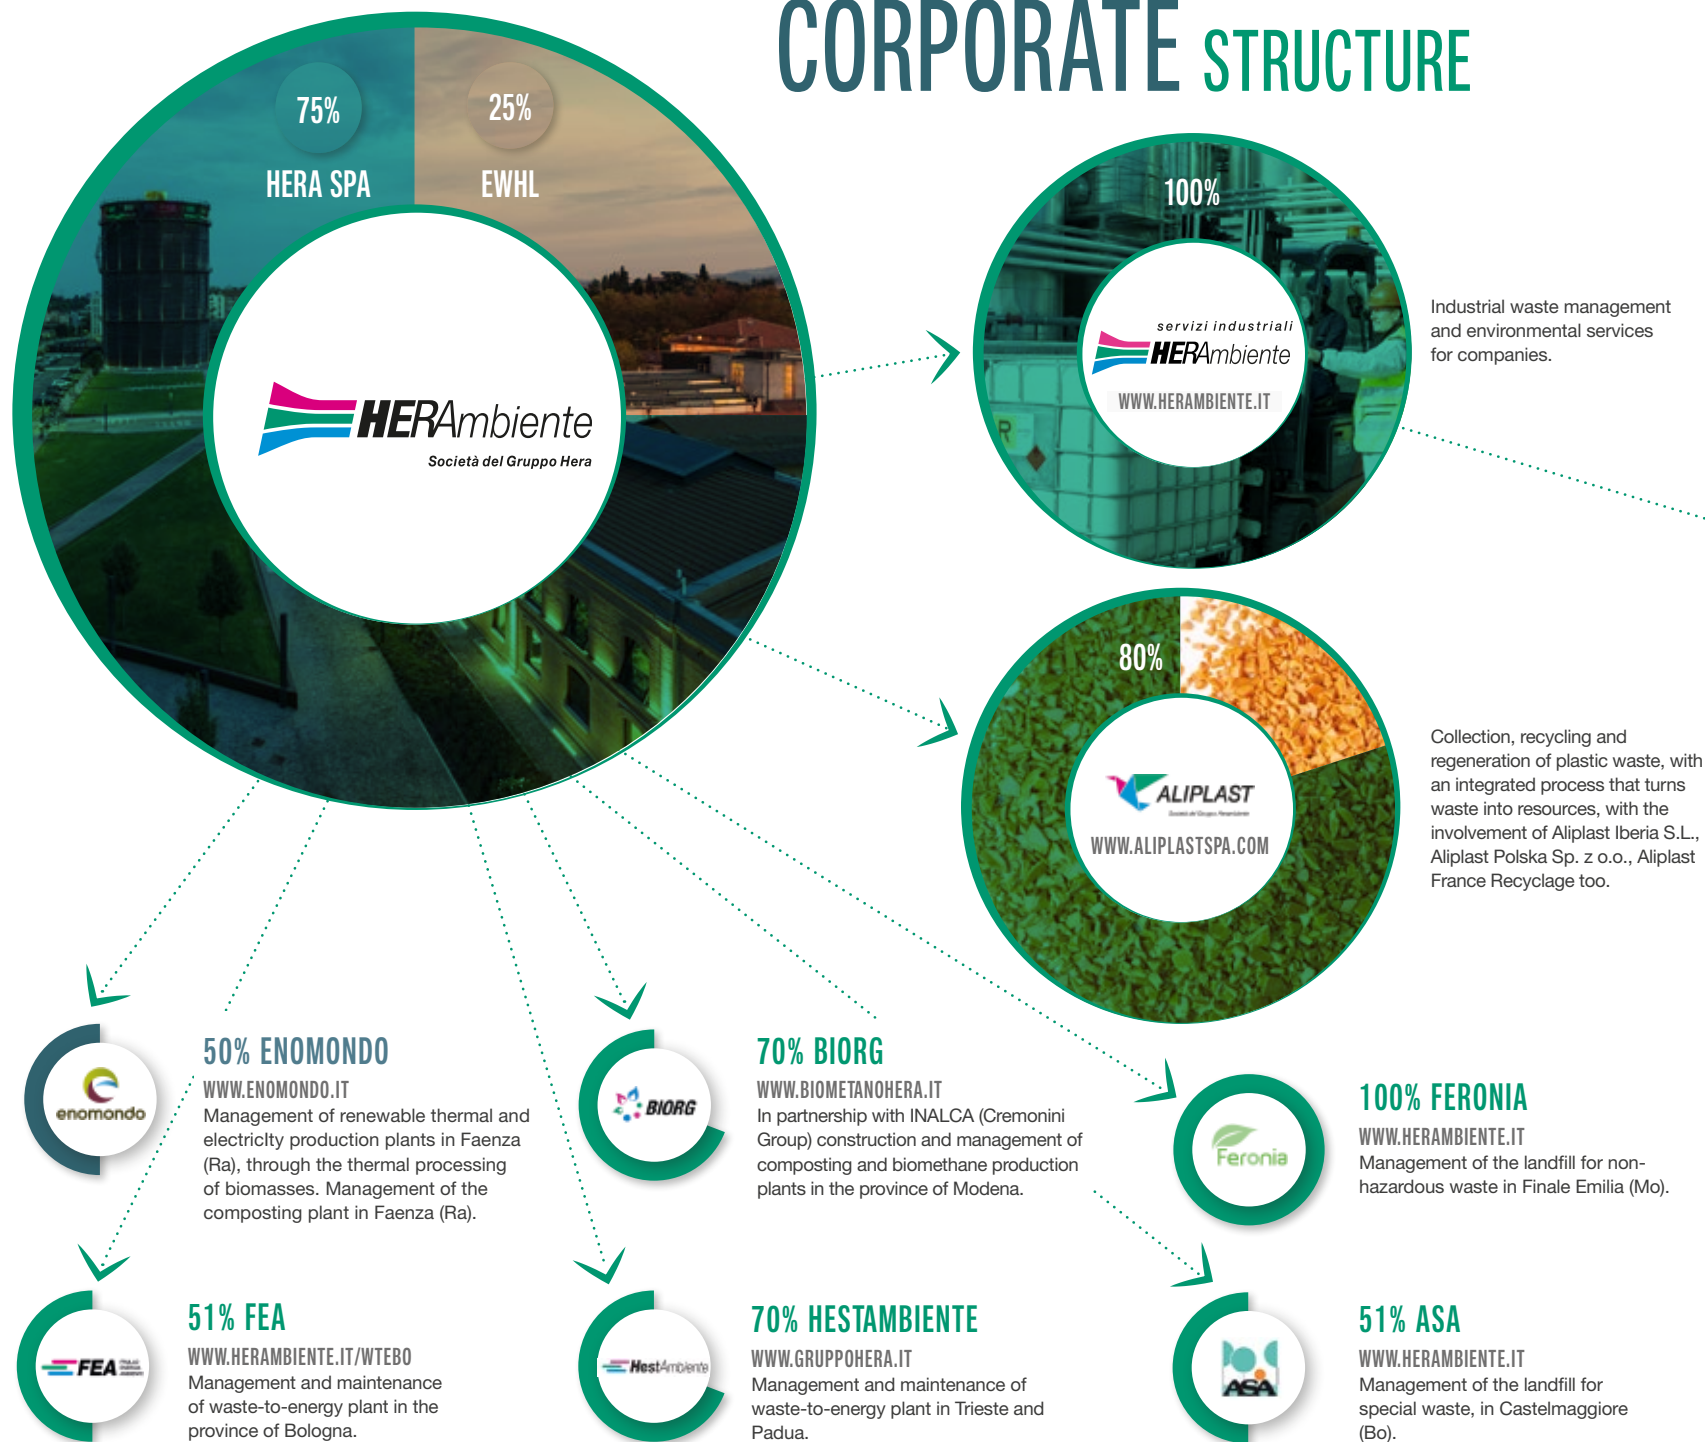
CORPORATE STRUCTURE

75%
HERA SPA

25%
EWHL

HERAmbiente
Società del Gruppo Hera

100%
servizi industriali
HERAmbiente
WWW.HERAMBIENTE.IT

Industrial waste management and environmental services for companies.

80%
ALIPLAST
WWW.ALIPLASTSPA.COM

Collection, recycling and regeneration of plastic waste, with an integrated process that turns waste into resources, with the involvement of Aliplast Iberia S.L., Aliplast Polska Sp. z o.o., Aliplast France Recyclage too.

enomondo

50% ENOMONDO
WWW.ENOMONDO.IT
Management of renewable thermal and electricIty production plants in Faenza (Ra), through the thermal processing of biomasses. Management of the composting plant in Faenza (Ra).

BIORG

70% BIORG
WWW.BIOMETANOHERA.IT
In partnership with INALCA (Cremonini Group) construction and management of composting and biomethane production plants in the province of Modena.

Feronia

100% FERONIA
WWW.HERAMBIENTE.IT
Management of the landfill for non-hazardous waste in Finale Emilia (Mo).

FEA

51% FEA
WWW.HERAMBIENTE.IT/WTEBO
Management and maintenance of waste-to-energy plant in the province of Bologna.

HestAmbiente

70% HESTAMBIENTE
WWW.GRUPPOHERA.IT
Management and maintenance of waste-to-energy plant in Trieste and Padua.

ASA

51% ASA
WWW.HERAMBIENTE.IT
Management of the landfill for special waste, in Castelmaggiore (Bo).